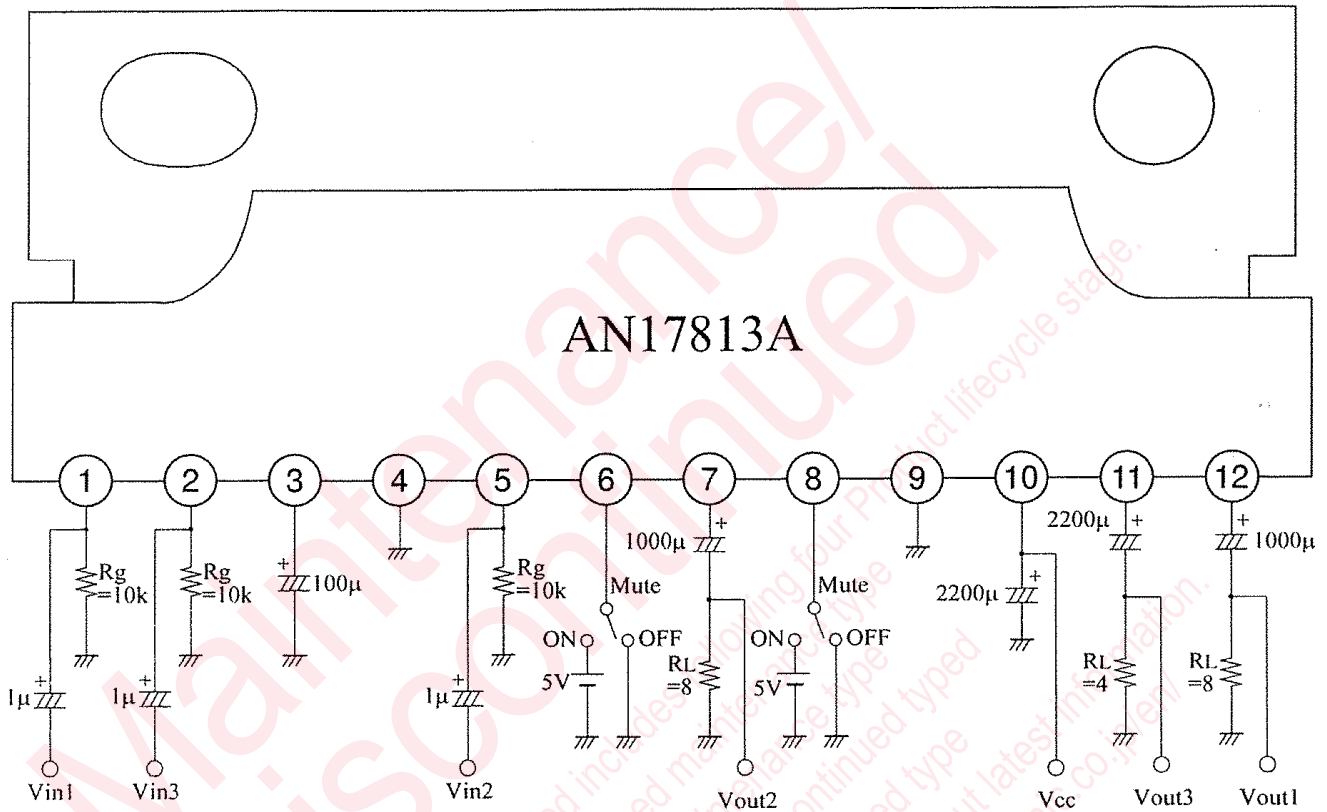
AN17813A

1
2
3
4
5
6
7
8
9
10
11
12

Rg =10k
Rg =10k
100μ
Rg =10k
Mute
ON
OFF
5V
1000μ
RL =8
Mute
ON
OFF
5V
2200μ
2200μ
RL =4
1000μ
RL =8
1μ
1μ
1μ

Vin1
Vin3
Vin2
Vout2
Vcc
Vout3
Vout1

Maintenance/ Discontinued
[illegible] Product lifecycle stage.
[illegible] includes following four Product type
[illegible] maintenance type
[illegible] discontinued typed
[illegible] latest information.
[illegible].co.jp/en/